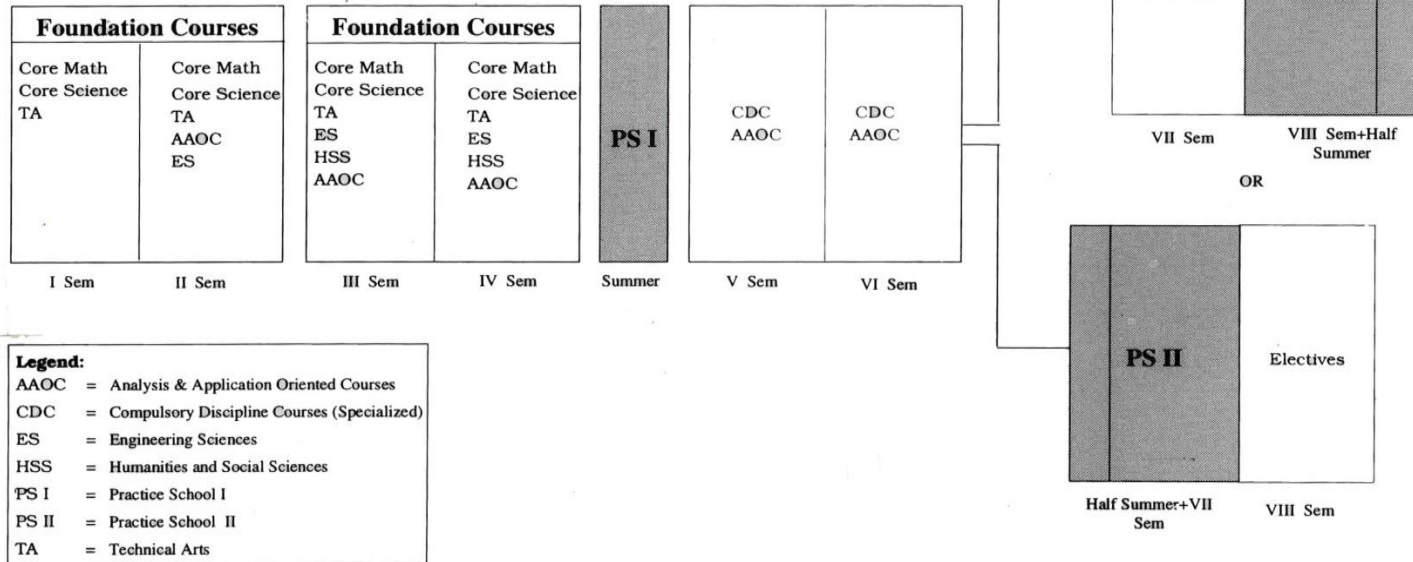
Foundation Courses

Core Math
Core Science
TA

Core Math
Core Science
TA
AAOC
ES

I Sem

II Sem

Foundation Courses

Core Math
Core Science
TA
ES
HSS
AAOC

Core Math
Core Science
TA
ES
HSS
AAOC

III Sem

IV Sem

PS I

Summer

CDC
AAOC

CDC
AAOC

V Sem

VI Sem

VII Sem

VIII Sem+Half Summer

OR

PS II

Electives

Half Summer+VII Sem

VIII Sem

Legend:
AAOC = Analysis & Application Oriented Courses
CDC = Compulsory Discipline Courses (Specialized)
ES = Engineering Sciences
HSS = Humanities and Social Sciences
PS I = Practice School I
PS II = Practice School II
TA = Technical Arts